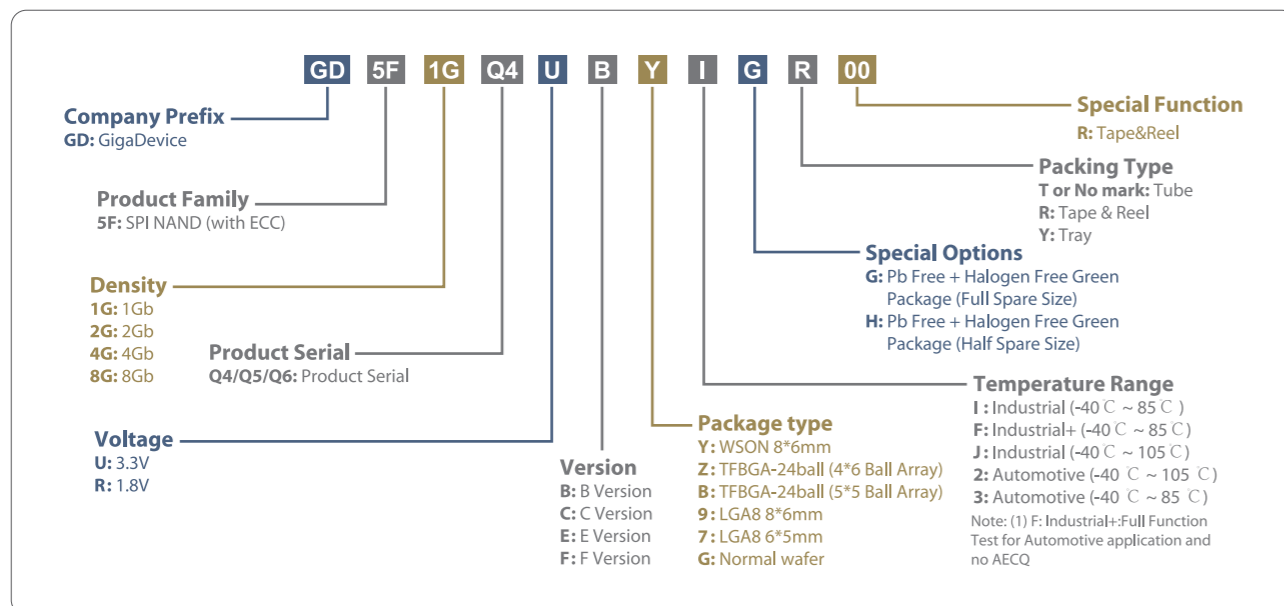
GD 5F 1G Q4 U B Y I G R 00

Company Prefix
GD: GigaDevice

Product Family
5F: SPI NAND (with ECC)

Density
1G: 1Gb
2G: 2Gb
4G: 4Gb
8G: 8Gb

Product Serial
Q4/Q5/Q6: Product Serial

Voltage
U: 3.3V
R: 1.8V

Version
B: B Version
C: C Version
E: E Version
F: F Version

Package type
Y: WSON 8*6mm
Z: TFBGA-24ball (4*6 Ball Array)
B: TFBGA-24ball (5*5 Ball Array)
9: LGA8 8*6mm
7: LGA8 6*5mm
G: Normal wafer

Special Function
R: Tape&Reel

Packing Type
T or No mark: Tube
R: Tape & Reel
Y: Tray

Special Options
G: Pb Free + Halogen Free Green Package (Full Spare Size)
H: Pb Free + Halogen Free Green Package (Half Spare Size)

Temperature Range
I : Industrial (-40℃ ~ 85℃)
F: Industrial+ (-40℃ ~ 85℃)
J: Industrial (-40℃ ~ 105℃)
2: Automotive (-40℃ ~ 105℃)
3: Automotive (-40℃ ~ 85℃)
Note: (1) F: Industrial+:Full Function Test for Automotive application and no AECQ